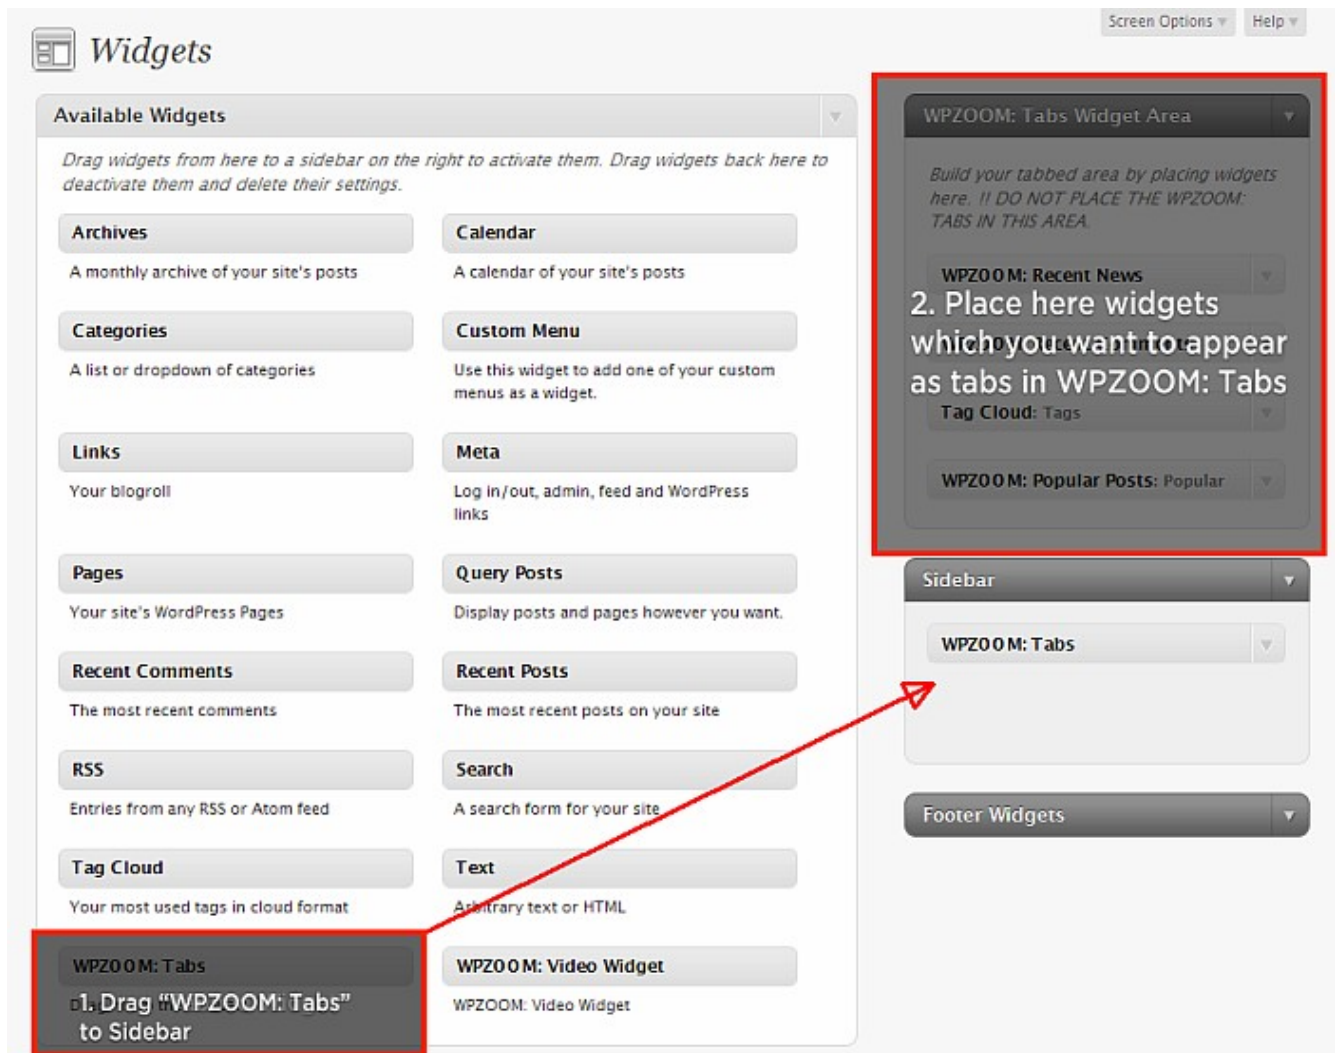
Screen Options ▾ Help ▾

Widgets

Available Widgets

Drag widgets from here to a sidebar on the right to activate them. Drag widgets back here to deactivate them and delete their settings.

Archives
A monthly archive of your site's posts

Calendar
A calendar of your site's posts

Categories
A list or dropdown of categories

Custom Menu
Use this widget to add one of your custom menus as a widget.

Links
Your blogroll

Meta
Log in/out, admin, feed and WordPress links

Pages
Your site's WordPress Pages

Query Posts
Display posts and pages however you want.

Recent Comments
The most recent comments

Recent Posts
The most recent posts on your site

RSS
Entries from any RSS or Atom feed

Search
A search form for your site

Tag Cloud
Your most used tags in cloud format

Text
Arbitrary text or HTML

WPZOOM: Tabs

1. Drag "WPZOOM: Tabs" to Sidebar

WPZOOM: Video Widget
WPZOOM: Video Widget

WPZOOM: Tabs Widget Area

Build your tabbed area by placing widgets here. !! DO NOT PLACE THE WPZOOM: TABS IN THIS AREA.

WPZOOM: Recent News

2. Place here widgets which you want to appear as tabs in WPZOOM: Tabs

Tag Cloud: Tags

WPZOOM: Popular Posts: Popular

Sidebar

WPZOOM: Tabs

Footer Widgets